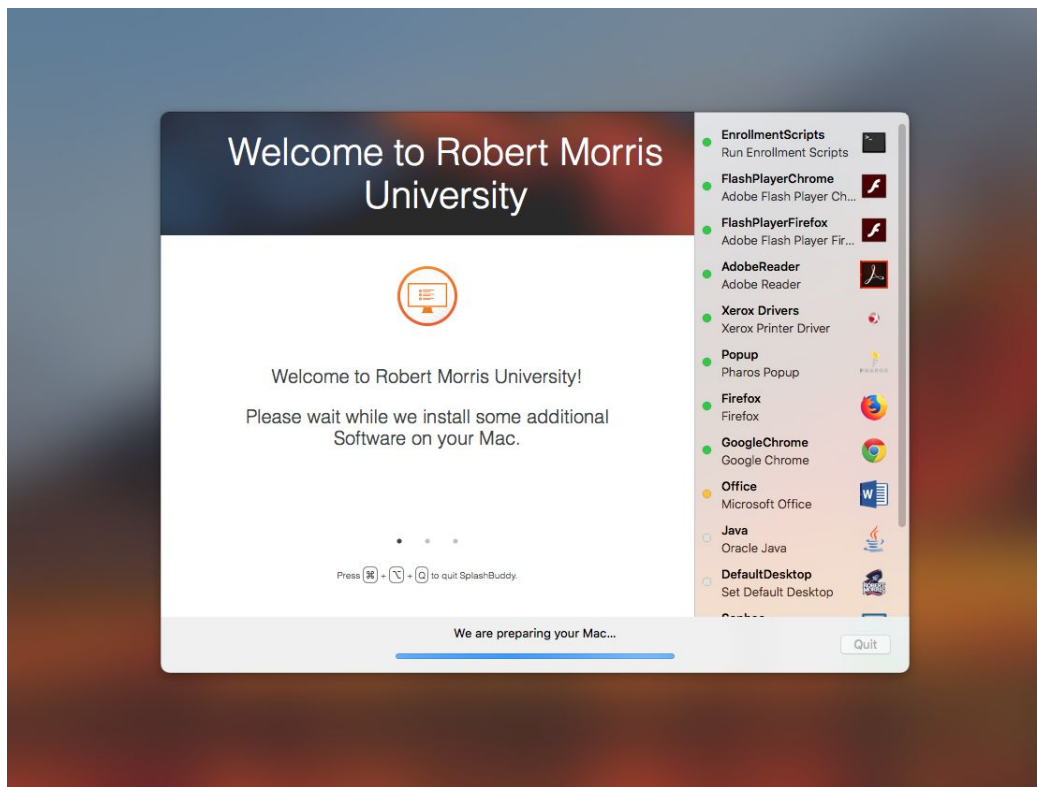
Welcome to Robert Morris University

Welcome to Robert Morris University!

Please wait while we install some additional Software on your Mac.

Press ⌘ + ⌥ + Q to quit SplashBuddy.

EnrollmentScripts
Run Enrollment Scripts

FlashPlayerChrome
Adobe Flash Player Ch...

FlashPlayerFirefox
Adobe Flash Player Fir...

AdobeReader
Adobe Reader

Xerox Drivers
Xerox Printer Driver

Popup
Pharos Popup

Firefox
Firefox

GoogleChrome
Google Chrome

Office
Microsoft Office

Java
Oracle Java

DefaultDesktop
Set Default Desktop

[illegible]

We are preparing your Mac...

Quit